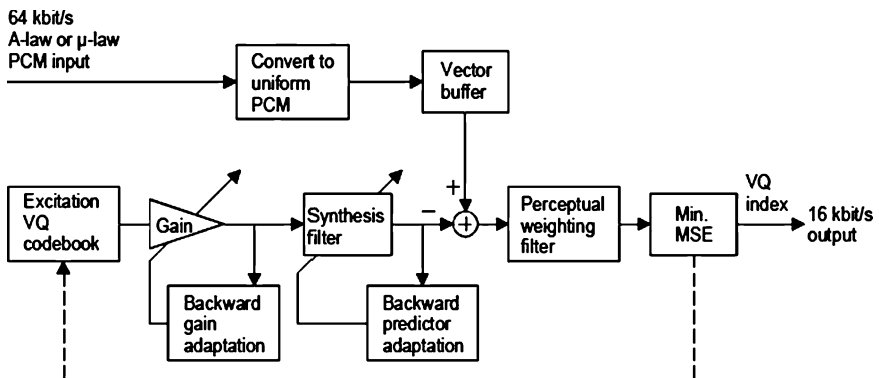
64 kbit/s
A-law or μ-law
PCM input

Convert to uniform PCM

Vector buffer

Excitation VQ codebook

Gain

Synthesis filter

+

−

Perceptual weighting filter

Min. MSE

VQ index

16 kbit/s output

Backward gain adaptation

Backward predictor adaptation